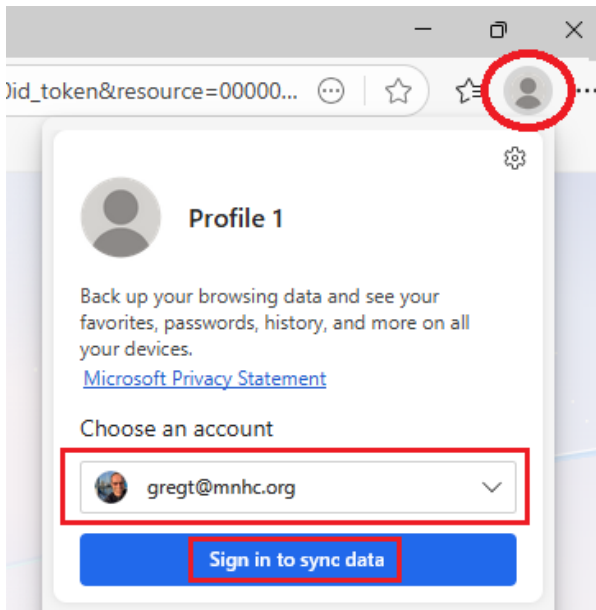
Did_token&resource=00000...

Profile 1

Back up your browsing data and see your favorites, passwords, history, and more on all your devices.

Microsoft Privacy Statement

Choose an account

gregt@mnhc.org

Sign in to sync data